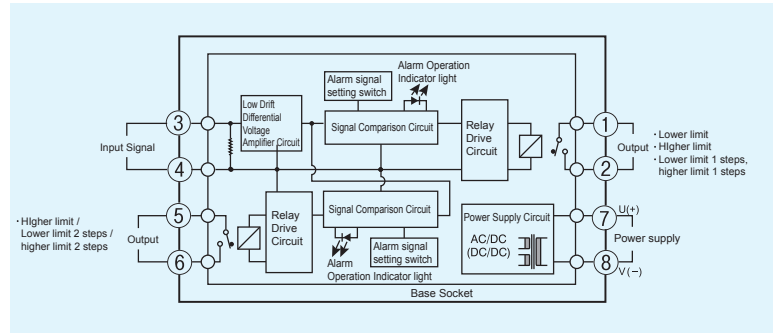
Alarm Operation Indicator light

Alarm signal setting switch

3

Low Drift Differential Voltage Amplifier Circuit

Signal Comparison Circuit

Relay Drive Circuit

1

Input Signal

4

2

Output

・Lower limit
・HIgher limit
・Lower limit 1 steps, higher limit 1 steps

・HIgher limit / Lower limit 2 steps / higher limit 2 steps

5

Output

6

Relay Drive Circuit

Signal Comparison Circuit

Alarm Operation Indicator light

Alarm signal setting switch

Power Supply Circuit

AC/DC (DC/DC)

7

U(+)

Power supply

8

V(−)

Base Socket